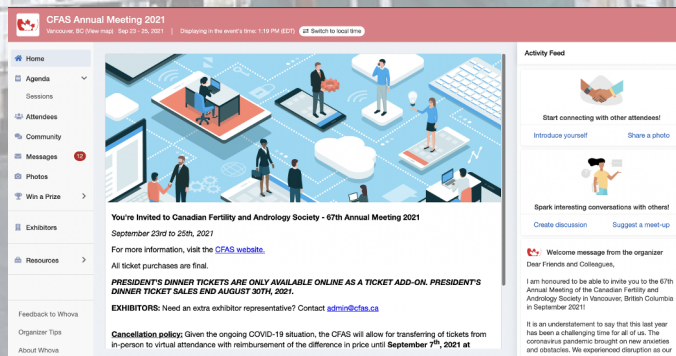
CFAS Annual Meeting 2021

Vancouver, BC (View map) Sep 23 - 25, 2021 | Displaying in the event's time: 1:19 PM (EDT) Switch to local time

Home
Agenda
Sessions
Attendees
Community
Messages 12
Photos
Win a Prize
Exhibitors
Resources
Feedback to Whova
Organizer Tips
About Whova

You're Invited to Canadian Fertility and Andrology Society - 67th Annual Meeting 2021

September 23rd to 25th, 2021

For more information, visit the CFAS website.

All ticket purchases are final.

PRESIDENT'S DINNER TICKETS ARE ONLY AVAILABLE ONLINE AS A TICKET ADD-ON. PRESIDENT'S DINNER TICKET SALES END AUGUST 30TH, 2021.

EXHIBITORS: Need an extra exhibitor representative? Contact admin@cfas.ca

Cancellation policy: Given the ongoing COVID-19 situation, the CFAS will allow for transferring of tickets from in-person to virtual attendance with reimbursement of the difference in price until September 7$^{th}$, 2021 at

Activity Feed

Start connecting with other attendees!

Introduce yourself

Share a photo

Spark interesting conversations with others!

Create discussion

Suggest a meet-up

Welcome message from the organizer

Dear Friends and Colleagues,

I am honoured to be able to invite you to the 67th Annual Meeting of the Canadian Fertility and Andrology Society in Vancouver, British Columbia in September 2021!

It is an understatement to say that this last year has been a challenging time for all of us. The coronavirus pandemic brought on new anxieties and obstacles. We experienced disruption as our